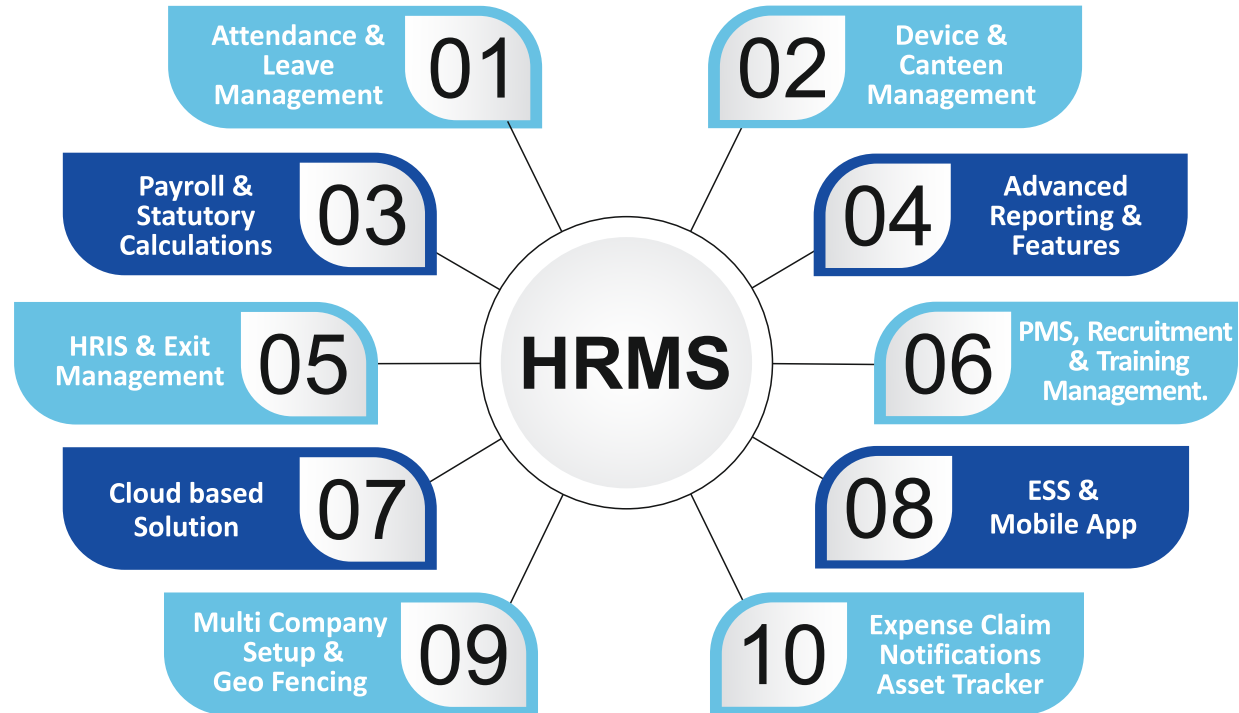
Attendance & Leave Management 01

02 Device & Canteen Management

Payroll & Statutory Calculations 03

04 Advanced Reporting & Features

HRIS & Exit Management 05

HRMS

06 PMS, Recruitment & Training Management.

Cloud based Solution 07

08 ESS & Mobile App

Multi Company Setup & Geo Fencing 09

10 Expense Claim Notifications Asset Tracker